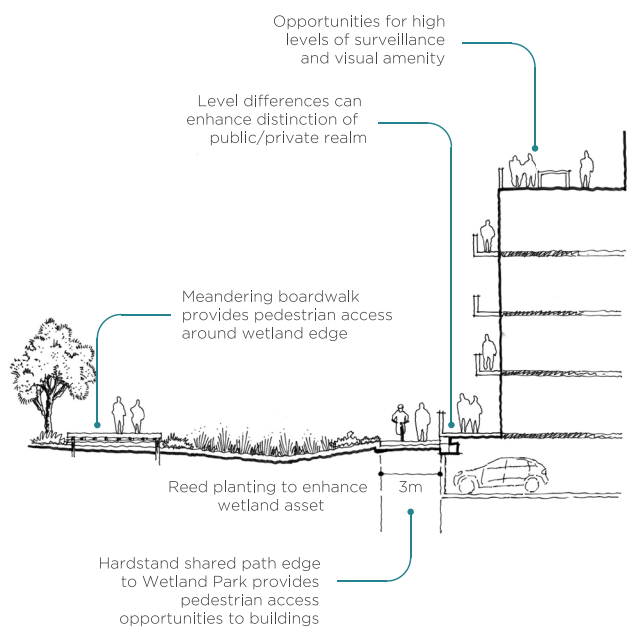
Opportunities for high levels of surveillance and visual amenity

Level differences can enhance distinction of public/private realm

Meandering boardwalk provides pedestrian access around wetland edge

Reed planting to enhance wetland asset

3m

Hardstand shared path edge to Wetland Park provides pedestrian access opportunities to buildings